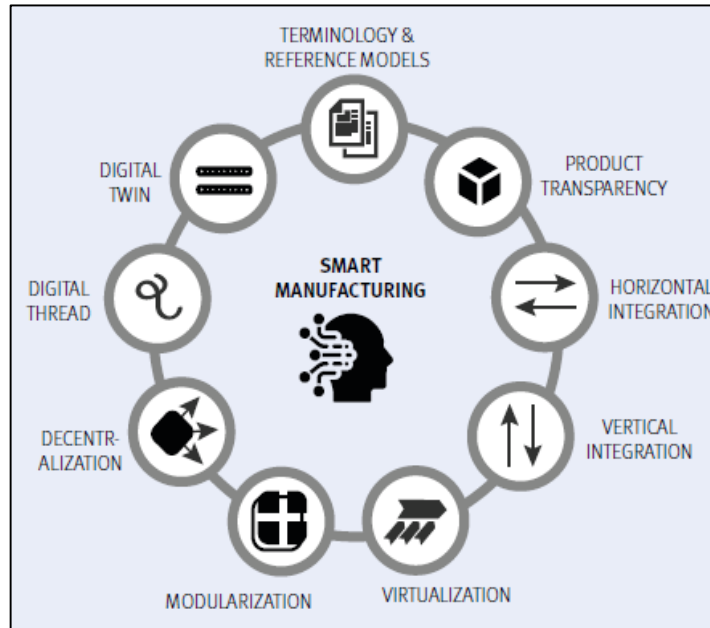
TERMINOLOGY & REFERENCE MODELS

PRODUCT TRANSPARENCY

HORIZONTAL INTEGRATION

VERTICAL INTEGRATION

VIRTUALIZATION

MODULARIZATION

DECENTR-ALIZATION

DIGITAL THREAD

DIGITAL TWIN

SMART MANUFACTURING